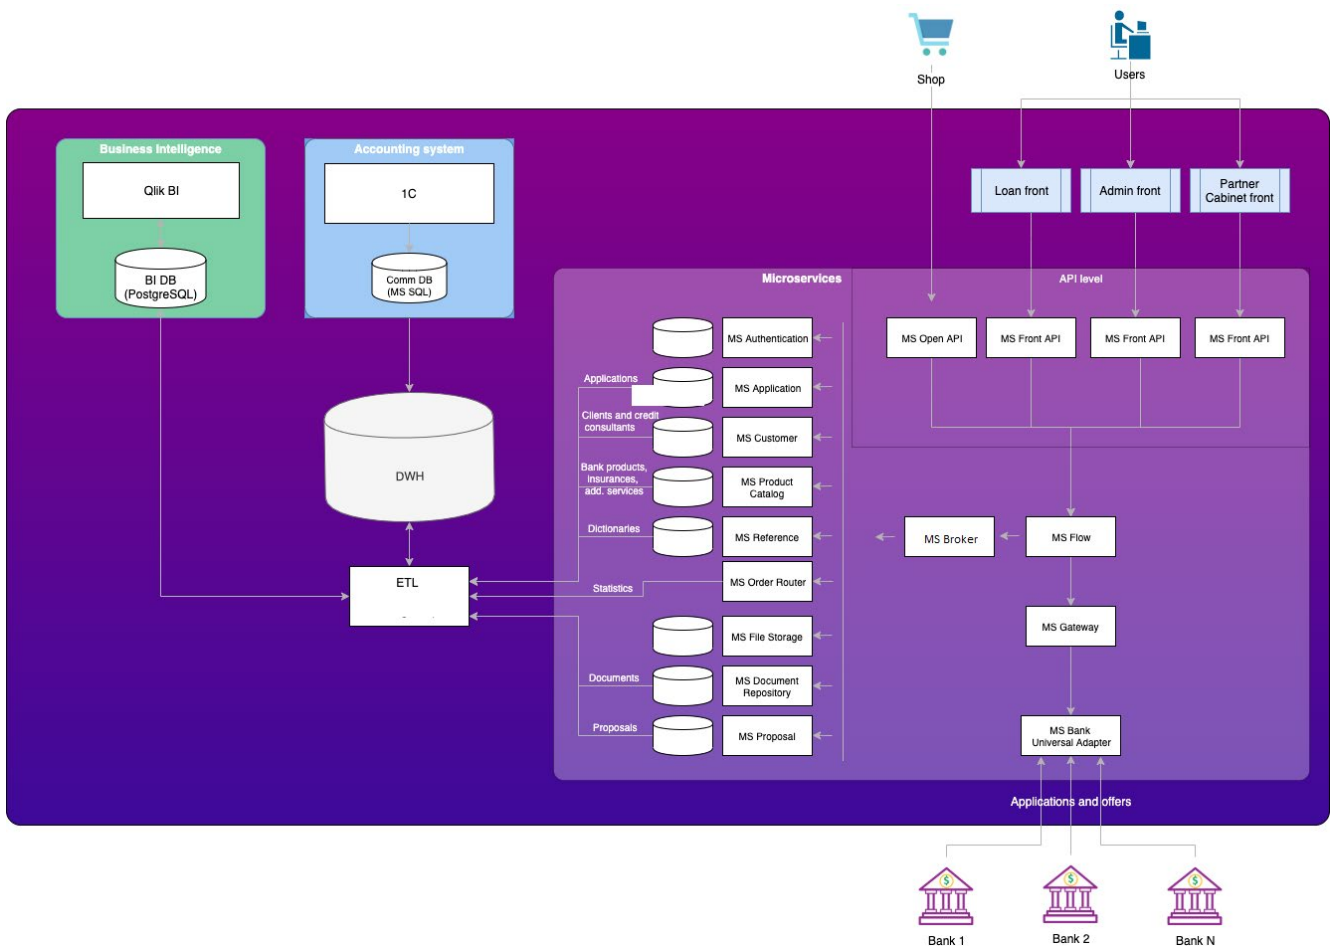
Shop

Users

Business Intelligence

Qlik BI

BI DB (PostgreSQL)

Accounting system

1C

Comm DB (MS SQL)

Loan front

Admin front

Partner Cabinet front

Microservices

API level

MS Open API

MS Front API

MS Front API

MS Front API

DWH

MS Authentication

Applications

MS Application

Clients and credit consultants

MS Customer

Bank products, insurances, add. services

MS Product Catalog

Dictionaries

MS Reference

MS Broker

MS Flow

ETL

MS Order Router

Statistics

MS File Storage

MS Gateway

Documents

MS Document Repository

Proposals

MS Proposal

MS Bank Universal Adapter

Applications and offers

Bank 1

Bank 2

Bank N